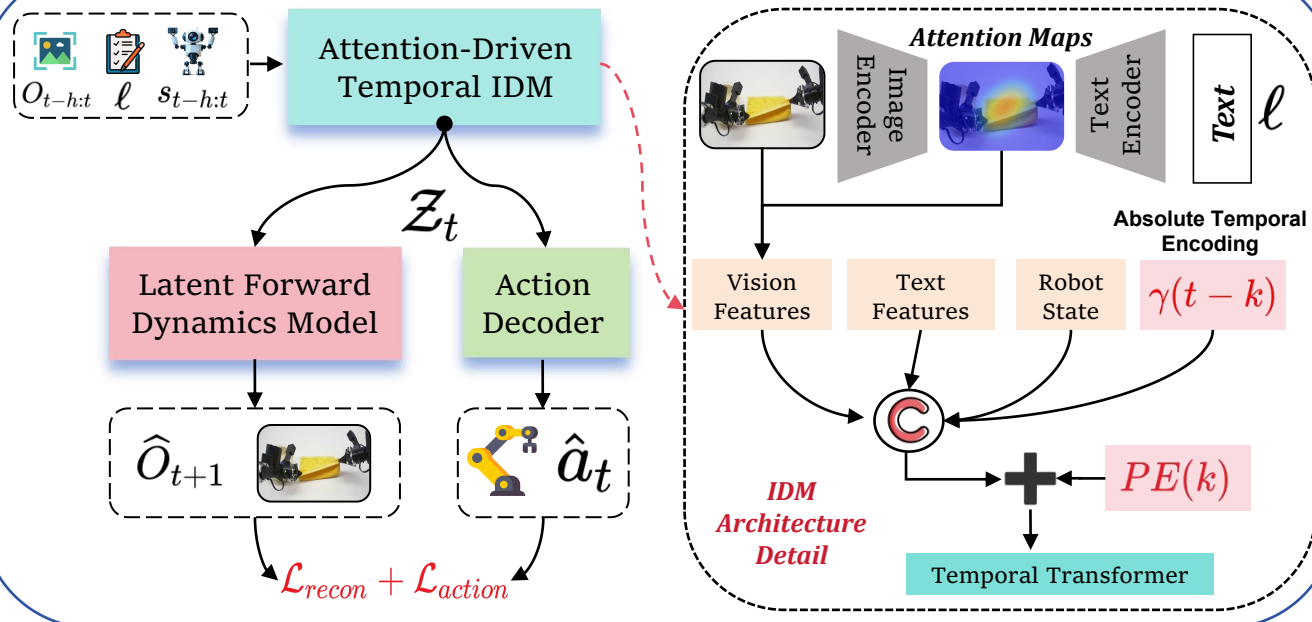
$O_{t-h:t}$ $\ell$ $s_{t-h:t}$

Attention-Driven Temporal IDM

$\mathcal{Z}_t$

Latent Forward Dynamics Model

Action Decoder

$\widehat{O}_{t+1}$

$\hat{a}_t$

$\mathcal{L}_{recon} + \mathcal{L}_{action}$

Attention Maps

Image Encoder

Text Encoder

Text $\ell$

Absolute Temporal Encoding

Vision Features

Text Features

Robot State

$\gamma(t-k)$

C

$PE(k)$

IDM Architecture Detail

Temporal Transformer